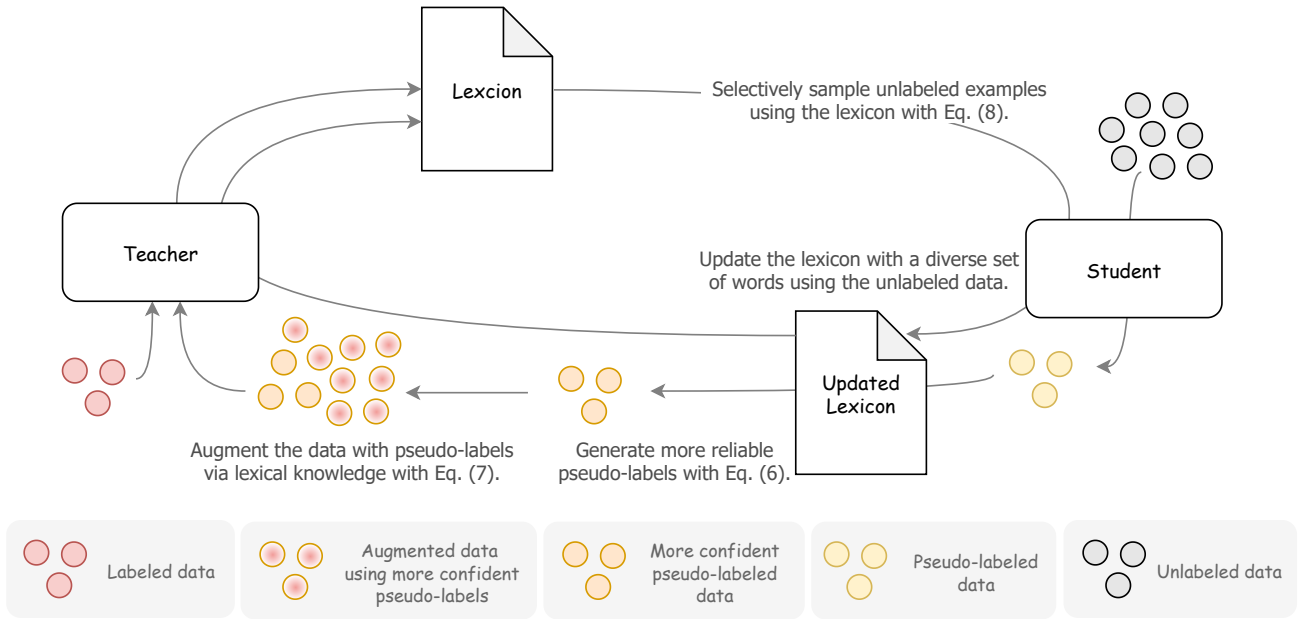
Lexcion

Selectively sample unlabeled examples using the lexicon with Eq. (8).

Teacher

Student

Update the lexicon with a diverse set of words using the unlabeled data.

Updated Lexicon

Augment the data with pseudo-labels via lexical knowledge with Eq. (7).

Generate more reliable pseudo-labels with Eq. (6).

Labeled data

Augmented data using more confident pseudo-labels

More confident pseudo-labeled data

Pseudo-labeled data

Unlabeled data